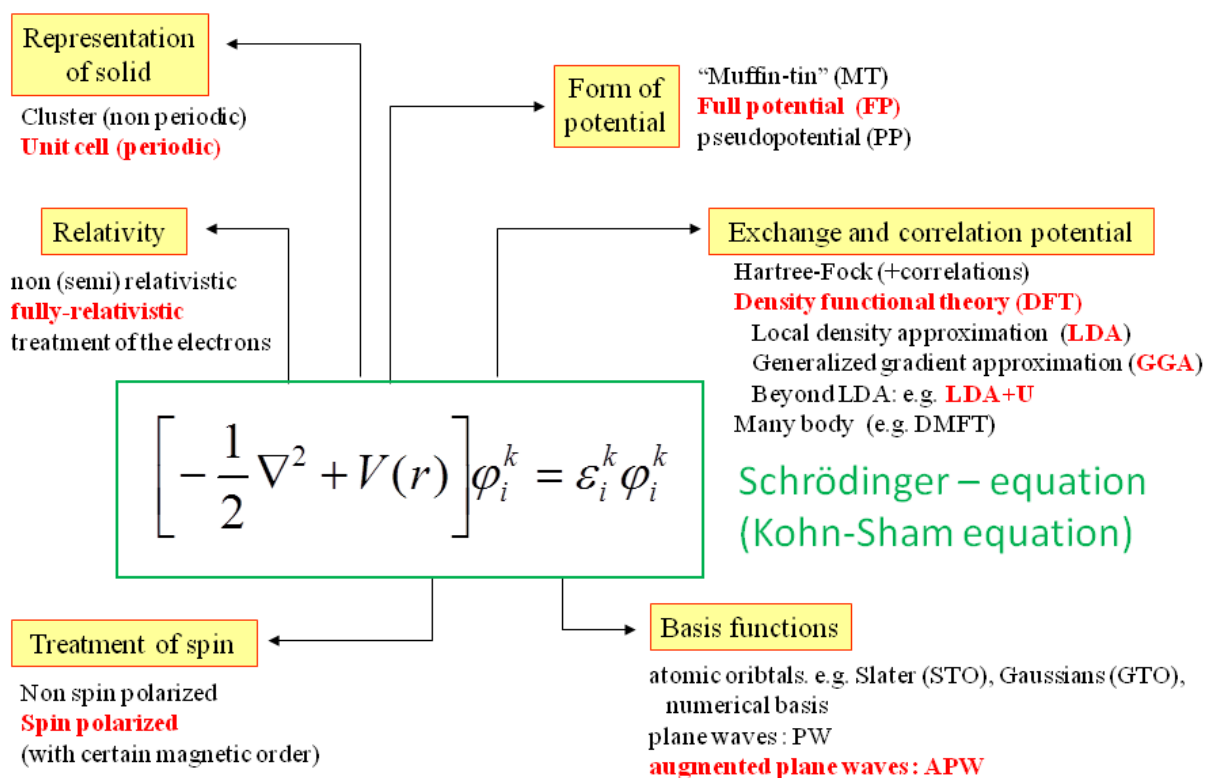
Representation of solid

Cluster (non periodic)
Unit cell (periodic)

Form of potential

"Muffin-tin" (MT)
Full potential (FP)
pseudopotential (PP)

Relativity

non (semi) relativistic
fully-relativistic
treatment of the electrons

Exchange and correlation potential

Hartree-Fock (+correlations)
Density functional theory (DFT)
Local density approximation (LDA)
Generalized gradient approximation (GGA)
Beyond LDA: e.g. LDA+U
Many body (e.g. DMFT)

$\left[-\frac{1}{2}\nabla^2 + V(r)\right]\varphi_i^k = \varepsilon_i^k \varphi_i^k$

Schrödinger – equation
(Kohn-Sham equation)

Treatment of spin

Non spin polarized
Spin polarized
(with certain magnetic order)

Basis functions

atomic oribtals. e.g. Slater (STO), Gaussians (GTO), numerical basis
plane waves : PW
augmented plane waves : APW